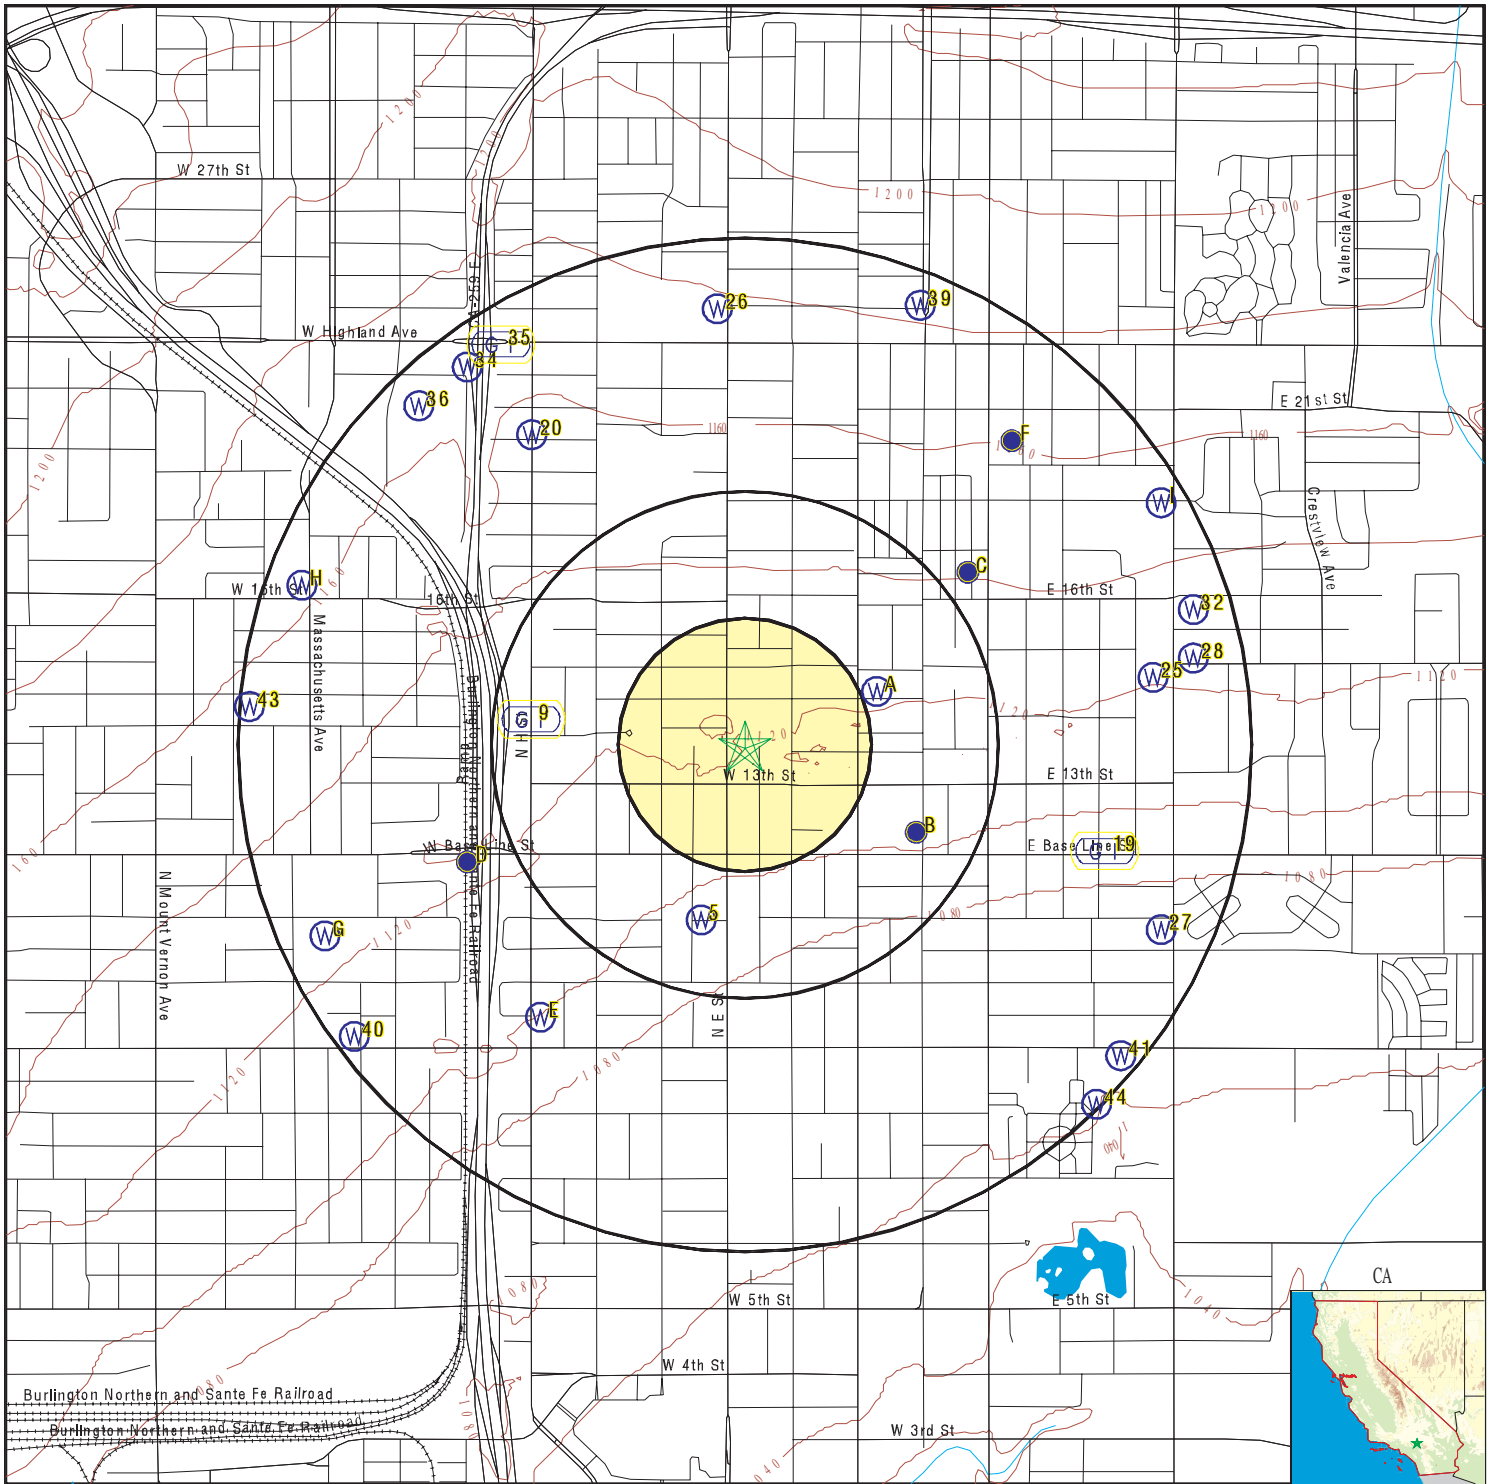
W 27th St
1200
1200
1200
Valencia Ave
W Highland Ave
259
35
34
26
39
36
20
1160
F
1160
E 21st St
1200
Crestview Ave
W 16th St
H
16th St
C
E 16th St
32
28
25
43
Massachusetts Ave
9
A
N
W 13th St
E 13th St
B
1120
W Base Line St
D
E Base Line St
19
N Mount Vernon Ave
5
27
G
1120
1080
1080
E
40
N E St
41
44
1120
1080
1040
W 5th St
E 5th St
CA
W 4th St
Burlington Northern and Sante Fe Railroad
Burlington Northern and Sante Fe Railroad
W 3rd St
1040